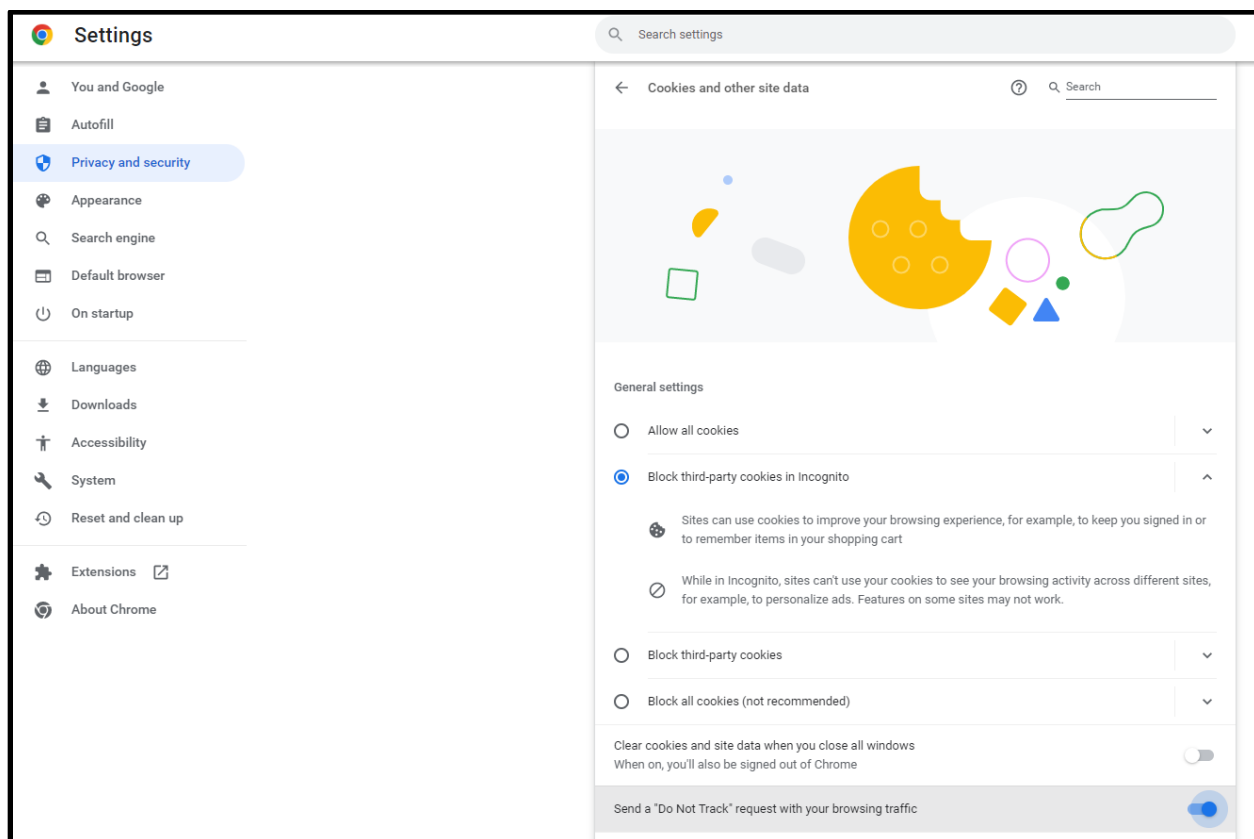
Settings

Search settings

You and Google
Autofill
Privacy and security
Appearance
Search engine
Default browser
On startup

Languages
Downloads
Accessibility
System
Reset and clean up

Extensions
About Chrome

Cookies and other site data

Search

General settings

Allow all cookies

Block third-party cookies in Incognito

Sites can use cookies to improve your browsing experience, for example, to keep you signed in or to remember items in your shopping cart

While in Incognito, sites can't use your cookies to see your browsing activity across different sites, for example, to personalize ads. Features on some sites may not work.

Block third-party cookies

Block all cookies (not recommended)

Clear cookies and site data when you close all windows
When on, you'll also be signed out of Chrome

Send a "Do Not Track" request with your browsing traffic